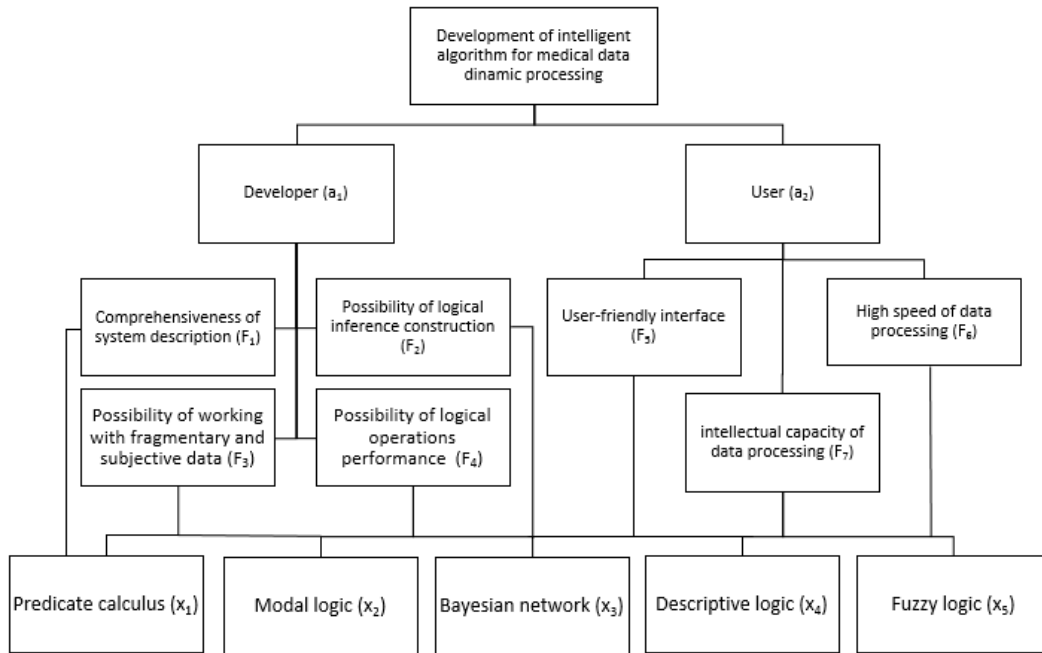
Development of intelligent algorithm for medical data dinamic processing

Developer ($a_1$)

User ($a_2$)

Comprehensiveness of system description ($F_1$)

Possibility of logical inference construction ($F_2$)

User-friendly interface ($F_5$)

High speed of data processing ($F_6$)

Possibility of working with fragmentary and subjective data ($F_3$)

Possibility of logical operations performance ($F_4$)

intellectual capacity of data processing ($F_7$)

Predicate calculus ($x_1$)

Modal logic ($x_2$)

Bayesian network ($x_3$)

Descriptive logic ($x_4$)

Fuzzy logic ($x_5$)